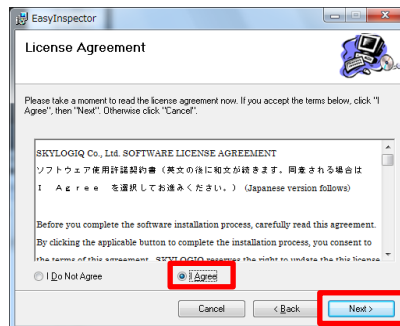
EasyInspector

License Agreement

Please take a moment to read the license agreement now. If you accept the terms below, click "I Agree", then "Next". Otherwise click "Cancel".

SKYLOGIQ Co., Ltd. SOFTWARE LICENSE AGREEMENT
ソフトウェア使用許諾契約書（英文の後に和文が続きます。同意される場合は I Agree を選択してお進みください。）(Japanese version follows)

Before you complete the software installation process, carefully read this agreement. By clicking the applicable button to complete the installation process, you consent to the terms of this agreement. SKYLOGIQ reserves the right to update the this license

I Do Not Agree

I Agree

Cancel

< Back

Next >